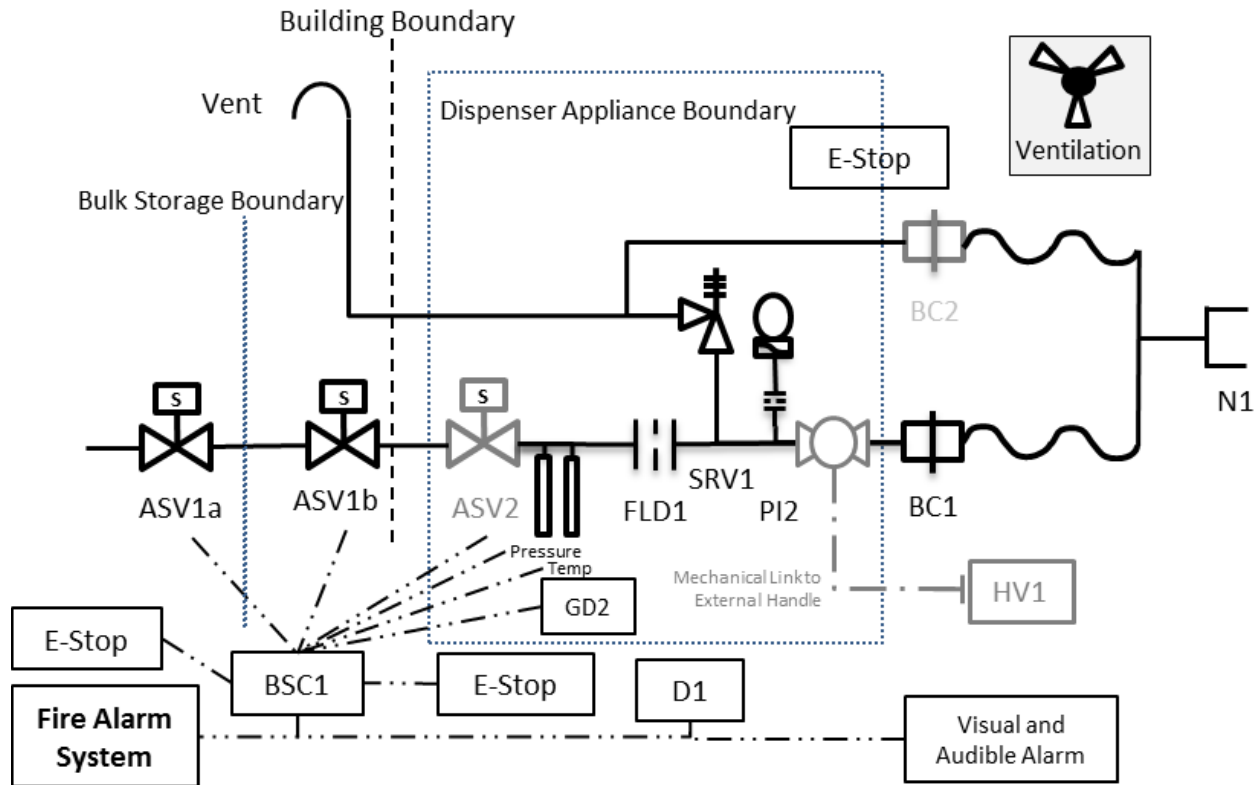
Building Boundary

Vent

Dispenser Appliance Boundary

Ventilation

E-Stop

Bulk Storage Boundary

BC2

N1

S

S

S

ASV1a

ASV1b

ASV2

FLD1

SRV1

PI2

BC1

Pressure

Temp

GD2

Mechanical Linkto External Handle

HV1

E-Stop

BSC1

E-Stop

D1

Fire Alarm System

Visual and Audible Alarm